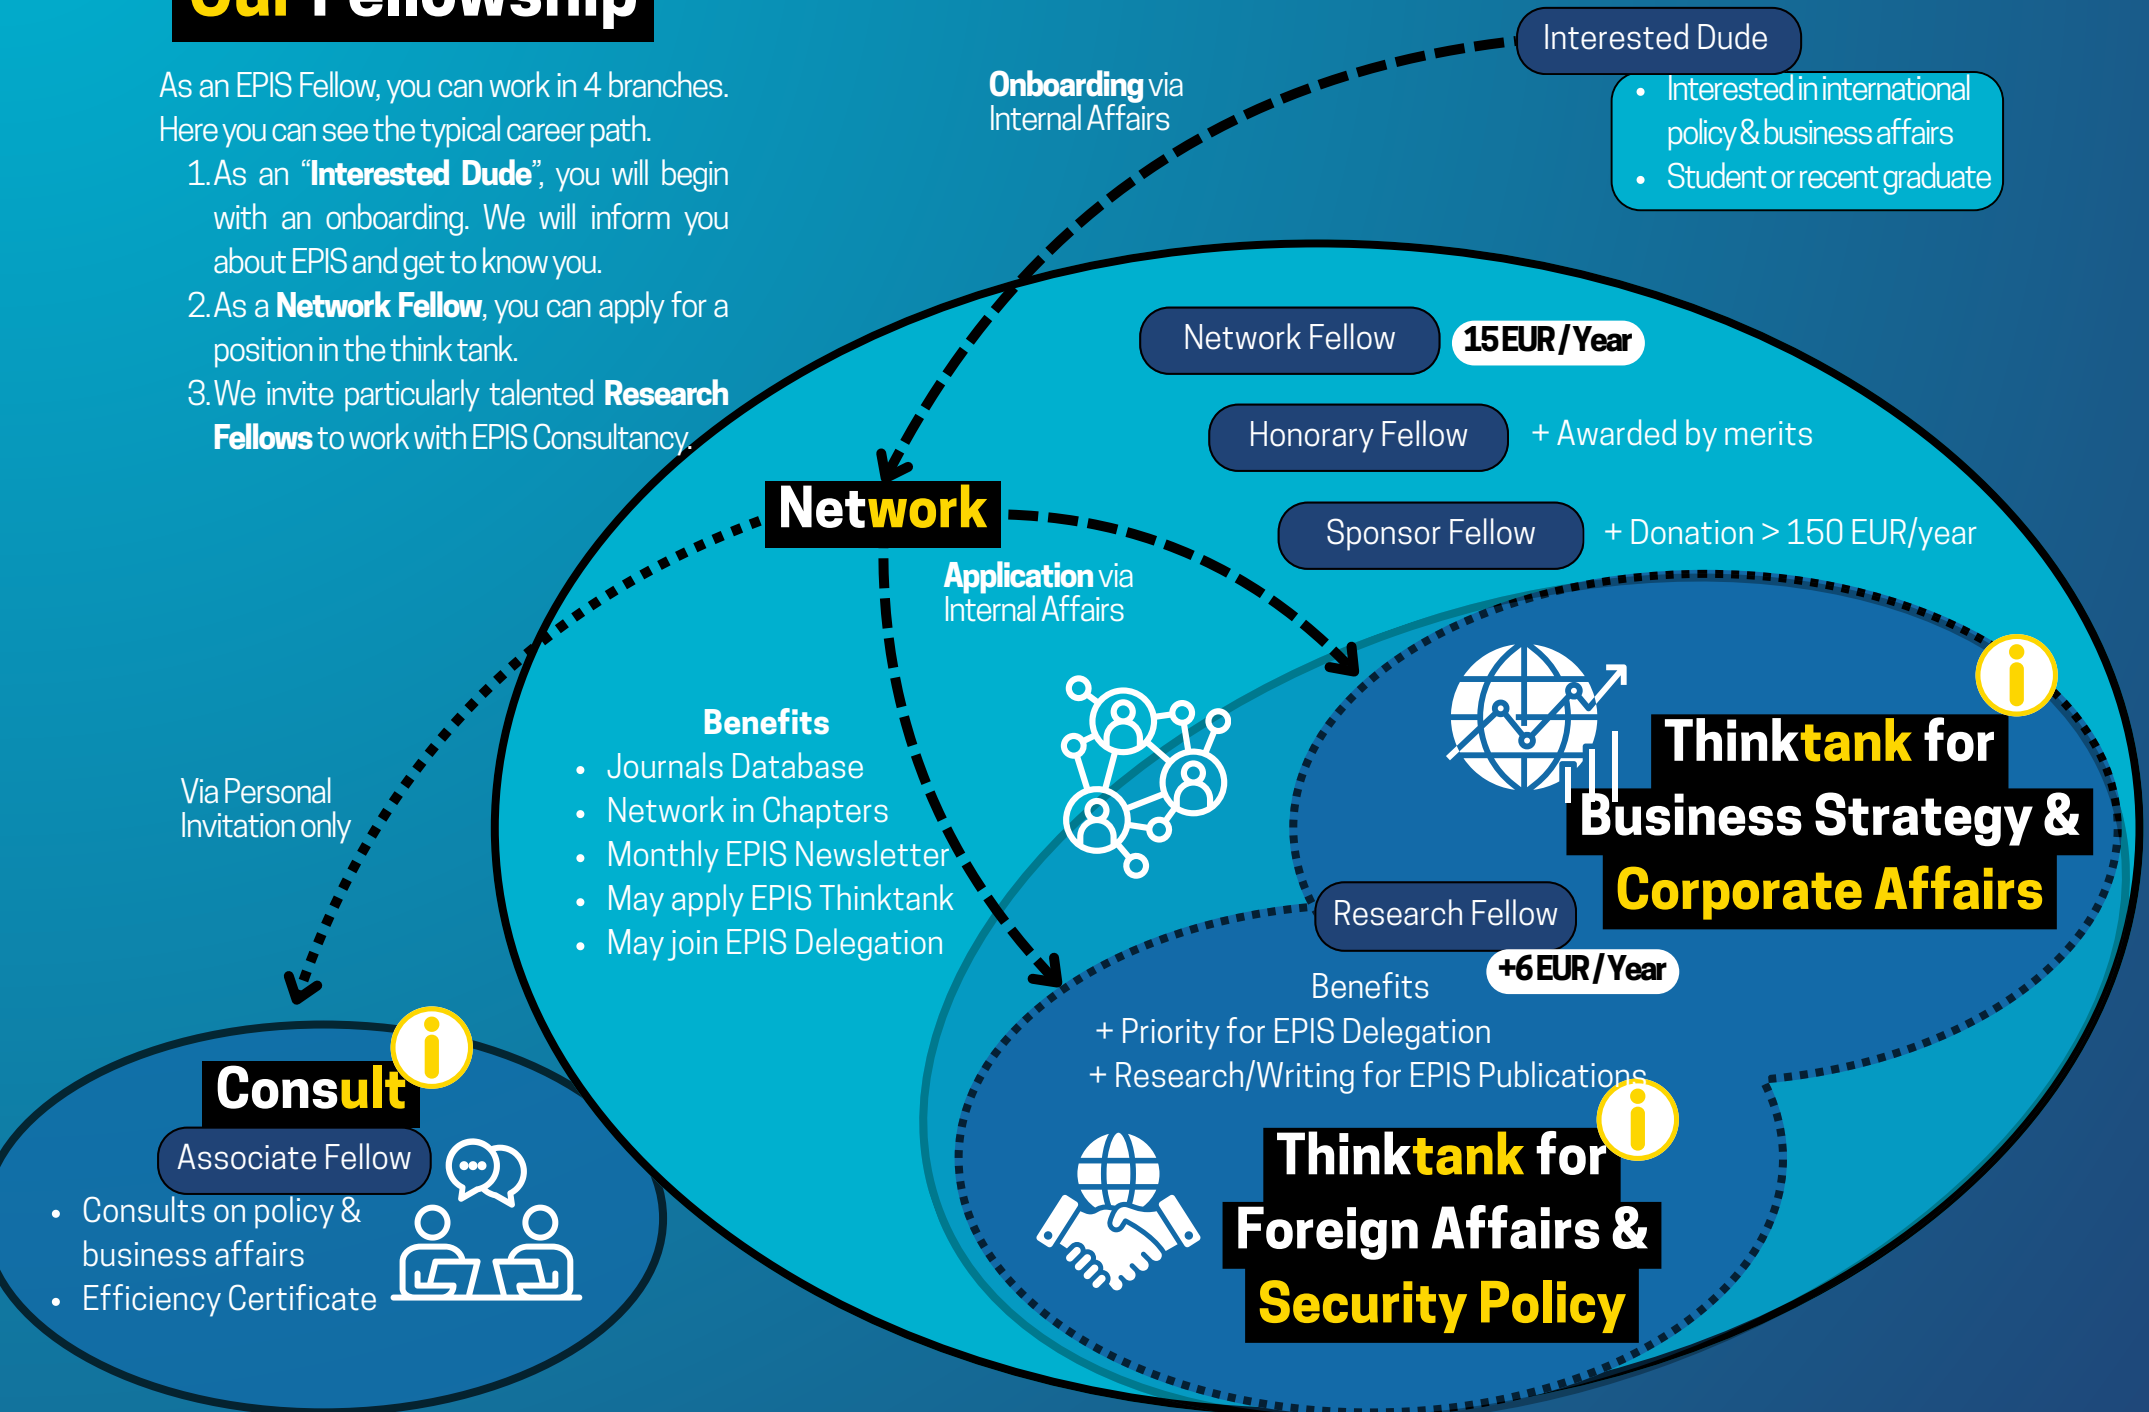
Our Fellowship

As an EPIS Fellow, you can work in 4 branches. Here you can see the typical career path.
1. As an "Interested Dude", you will begin with an onboarding. We will inform you about EPIS and get to know you.
2. As a Network Fellow, you can apply for a position in the think tank.
3. We invite particularly talented Research Fellows to work with EPIS Consultancy.

Onboarding via Internal Affairs

Interested Dude
• Interested in international policy & business affairs
• Student or recent graduate

Network Fellow 15 EUR / Year
Honorary Fellow + Awarded by merits
Sponsor Fellow + Donation > 150 EUR/year

Network

Application via Internal Affairs

Benefits
• Journals Database
• Network in Chapters
• Monthly EPIS Newsletter
• May apply EPIS Thinktank
• May join EPIS Delegation

Via Personal Invitation only

Thinktank for Business Strategy & Corporate Affairs

Research Fellow
+6 EUR / Year
Benefits
+ Priority for EPIS Delegation
+ Research/Writing for EPIS Publications

Thinktank for Foreign Affairs & Security Policy

Consult
Associate Fellow
• Consults on policy & business affairs
• Efficiency Certificate